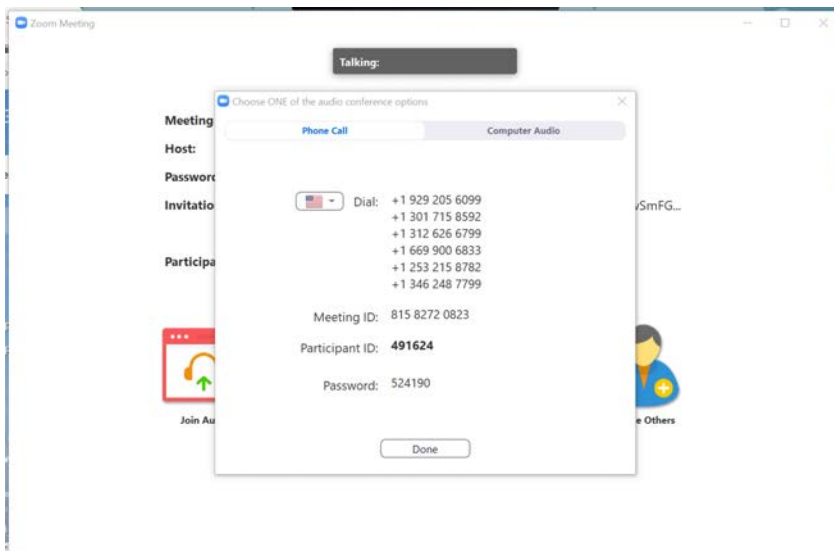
Zoom Meeting

Talking:

Choose ONE of the audio conference options

Phone Call

Computer Audio

Meeting

Host:

Passwor

Invitatio

Particip

vSmFG...

Dial: +1 929 205 6099
+1 301 715 8592
+1 312 626 6799
+1 669 900 6833
+1 253 215 8782
+1 346 248 7799

Meeting ID: 815 8272 0823

Participant ID: 491624

Password: 524190

Join Au

e Others

Done